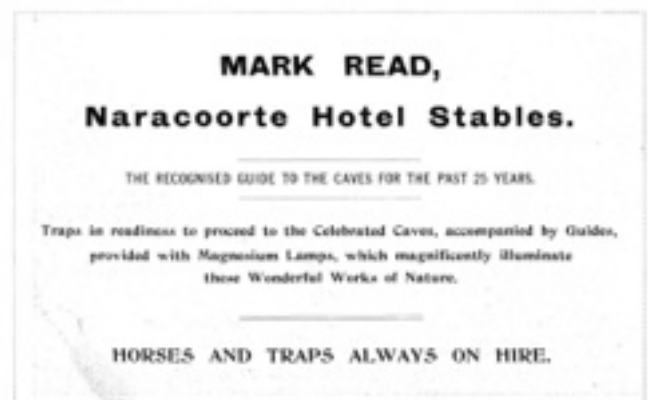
MARK READ,

Naracoorte Hotel Stables.

THE RECOGNISED GUIDE TO THE CAVES FOR THE PAST 25 YEARS.

Traps in readiness to proceed to the Celebrated Caves, accompanied by Guides, provided with Magnesium Lamps, which magnificently illuminate these Wonderful Works of Nature.

HORSES AND TRAPS ALWAYS ON HIRE.